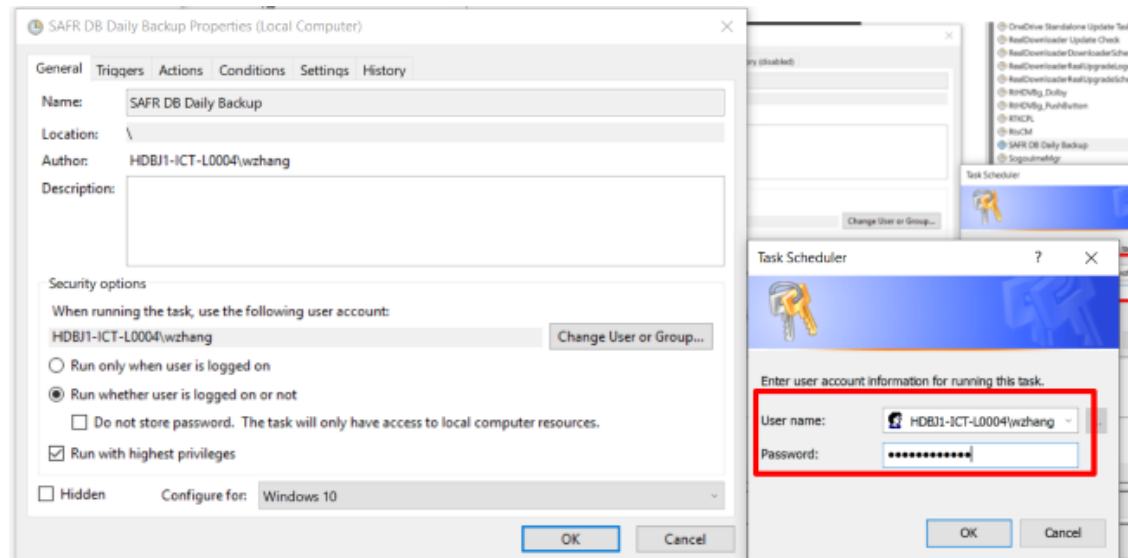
SAFR DB Daily Backup Properties (Local Computer)

General Triggers Actions Conditions Settings History

Name: SAFR DB Daily Backup

Location: \

Author: HDBJ1-ICT-L0004\wzhang

Description:

Security options

When running the task, use the following user account:

HDBJ1-ICT-L0004\wzhang

Change User or Group...

Run only when user is logged on

Run whether user is logged on or not

Do not store password. The task will only have access to local computer resources.

Run with highest privileges

Hidden

Configure for: Windows 10

OK

Cancel

ry (disabled)

Change User or Group...

OneDrive Standalone Update Task
RealDownloader Update Check
RealDownloaderDownloaderSche
RealDownloaderRealUpgradeLog
RealDownloaderRealUpgradeSche
RtHDVBg_Dolby
RtHDVBg_PushButton
RTKCPL
RtsCM
SAFR DB Daily Backup
SogouImeMgr

Task Scheduler

Task Scheduler

?

Enter user account information for running this task.

User name: HDBJ1-ICT-L0004\wzhang

Password: •••••••••••••

OK

Cancel